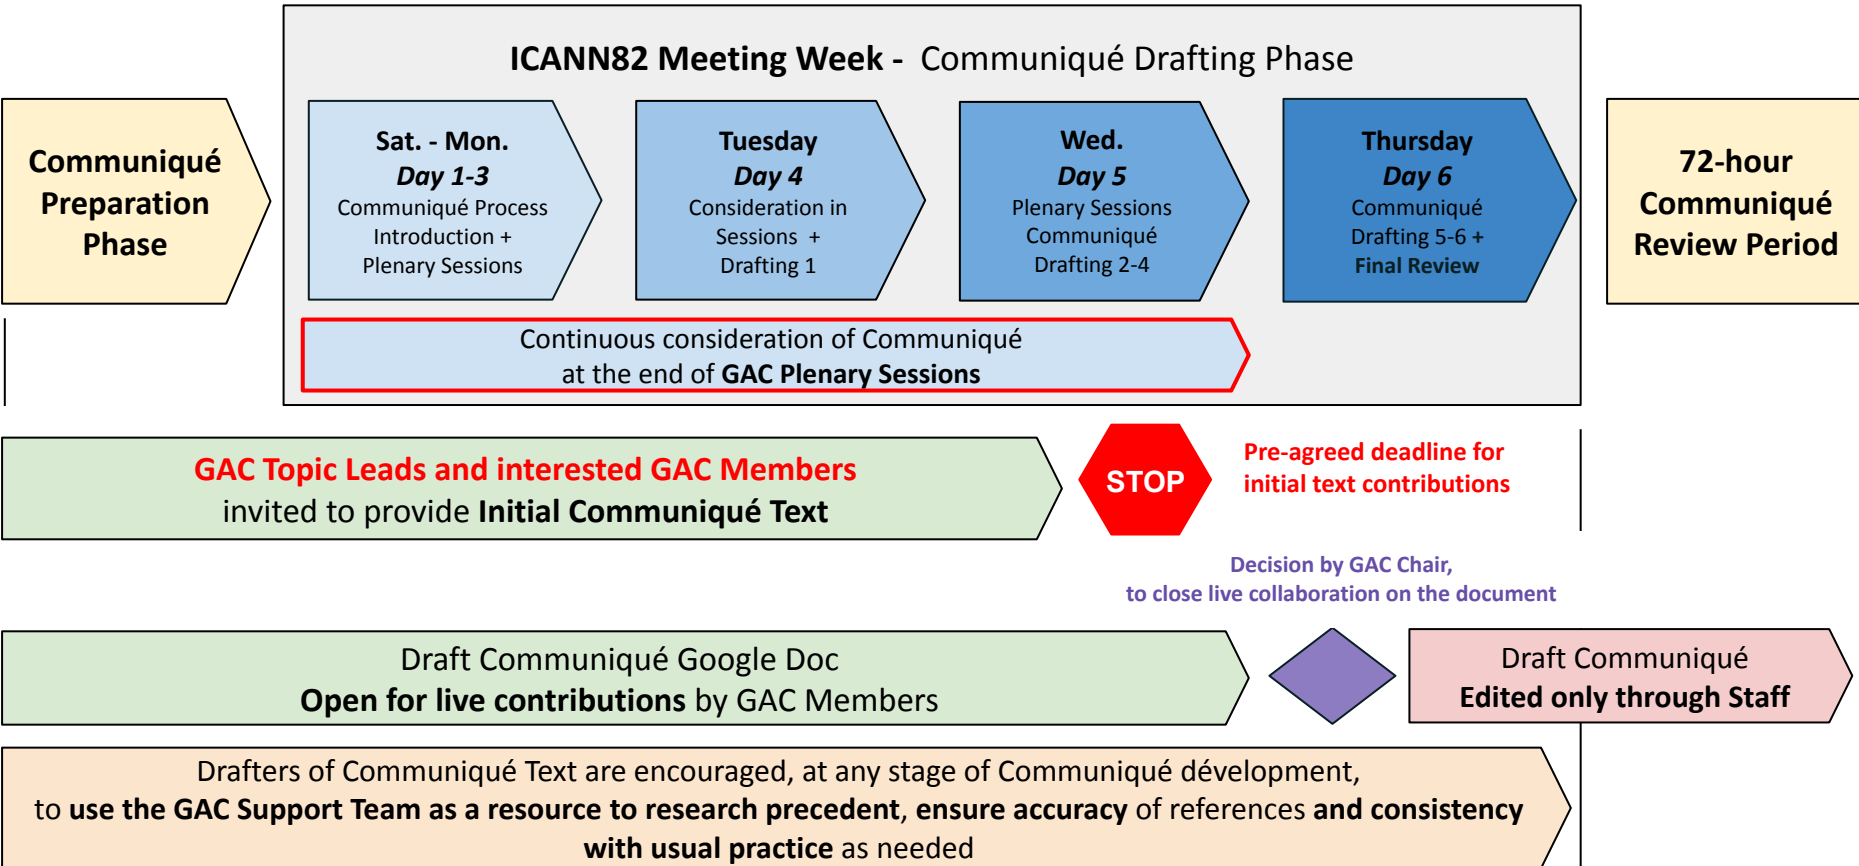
Communiqué Preparation Phase

ICANN82 Meeting Week - Communiqué Drafting Phase

Sat. - Mon.
Day 1-3
Communiqué Process Introduction + Plenary Sessions

Tuesday
Day 4
Consideration in Sessions + Drafting 1

Wed.
Day 5
Plenary Sessions Communiqué Drafting 2-4

Thursday
Day 6
Communiqué Drafting 5-6 +
Final Review

72-hour Communiqué Review Period

Continuous consideration of Communiqué at the end of GAC Plenary Sessions

GAC Topic Leads and interested GAC Members
invited to provide Initial Communiqué Text

STOP

Pre-agreed deadline for initial text contributions

Decision by GAC Chair,
to close live collaboration on the document

Draft Communiqué Google Doc
Open for live contributions by GAC Members

Draft Communiqué
Edited only through Staff

Drafters of Communiqué Text are encouraged, at any stage of Communiqué développement, to use the GAC Support Team as a resource to research precedent, ensure accuracy of references and consistency with usual practice as needed